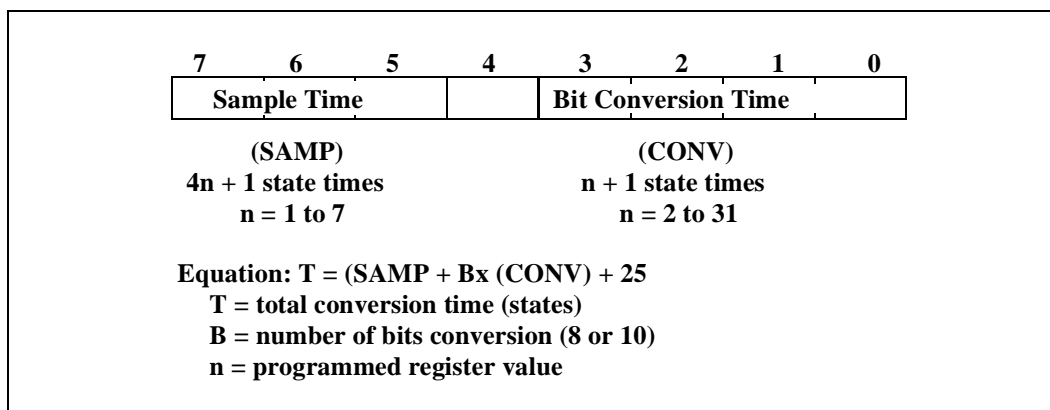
| 7 | 6 | 5 | 4 | 3 | 2 | 1 | 0 |
|---|---|---|---|---|---|---|---|
| Sample Time | | | | Bit Conversion Time | | | |

(SAMP)
4n + 1 state times
n = 1 to 7

(CONV)
n + 1 state times
n = 2 to 31

Equation: T = (SAMP + Bx (CONV) + 25
T = total conversion time (states)
B = number of bits conversion (8 or 10)
n = programmed register value